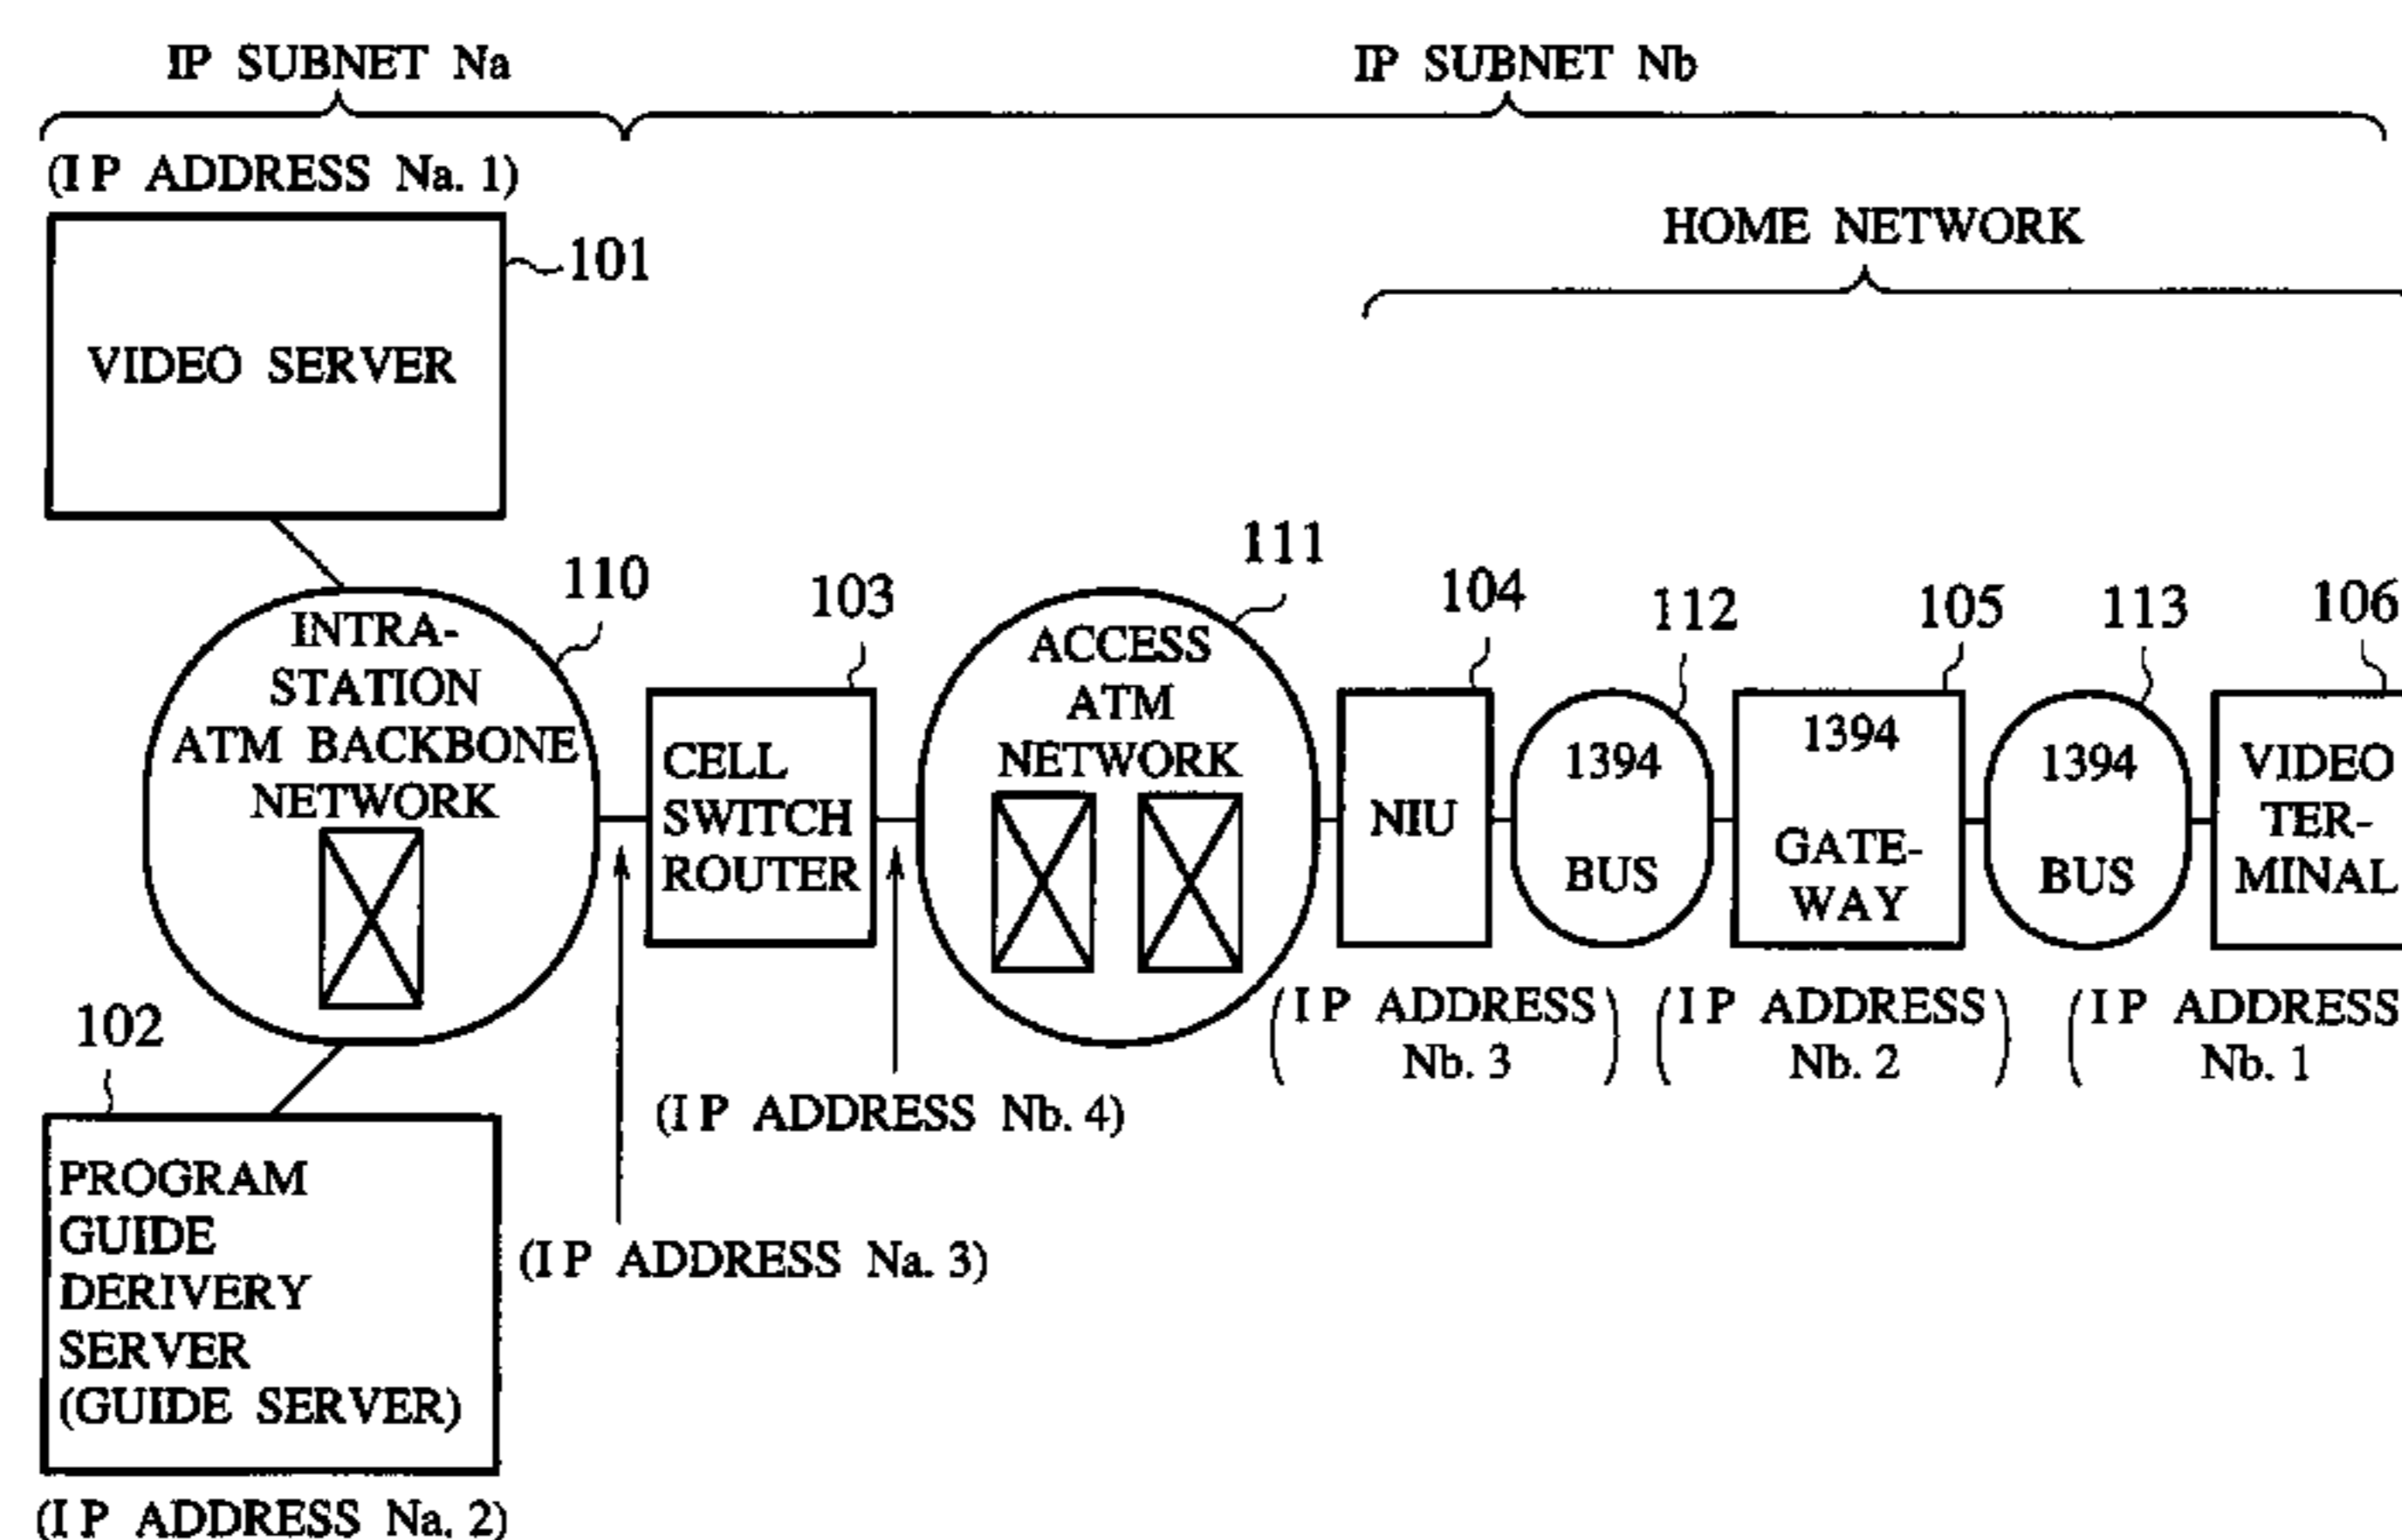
IP SUBNET Na

IP SUBNET Nb

(I P ADDRESS Na. 1)

HOME NETWORK

VIDEO SERVER

101

110

INTRA-STATION ATM BACKBONE NETWORK

103

CELL SWITCH ROUTER

111

ACCESS ATM NETWORK

104

NIU

112

1394 BUS

105

1394 GATE-WAY

113

1394 BUS

106

VIDEO TER-MINAL

(I P ADDRESS Nb. 3)

(I P ADDRESS Nb. 2)

(I P ADDRESS Nb. 1)

102

(I P ADDRESS Nb. 4)

PROGRAM GUIDE DERIVERY SERVER (GUIDE SERVER)

(I P ADDRESS Na. 3)

(I P ADDRESS Na. 2)